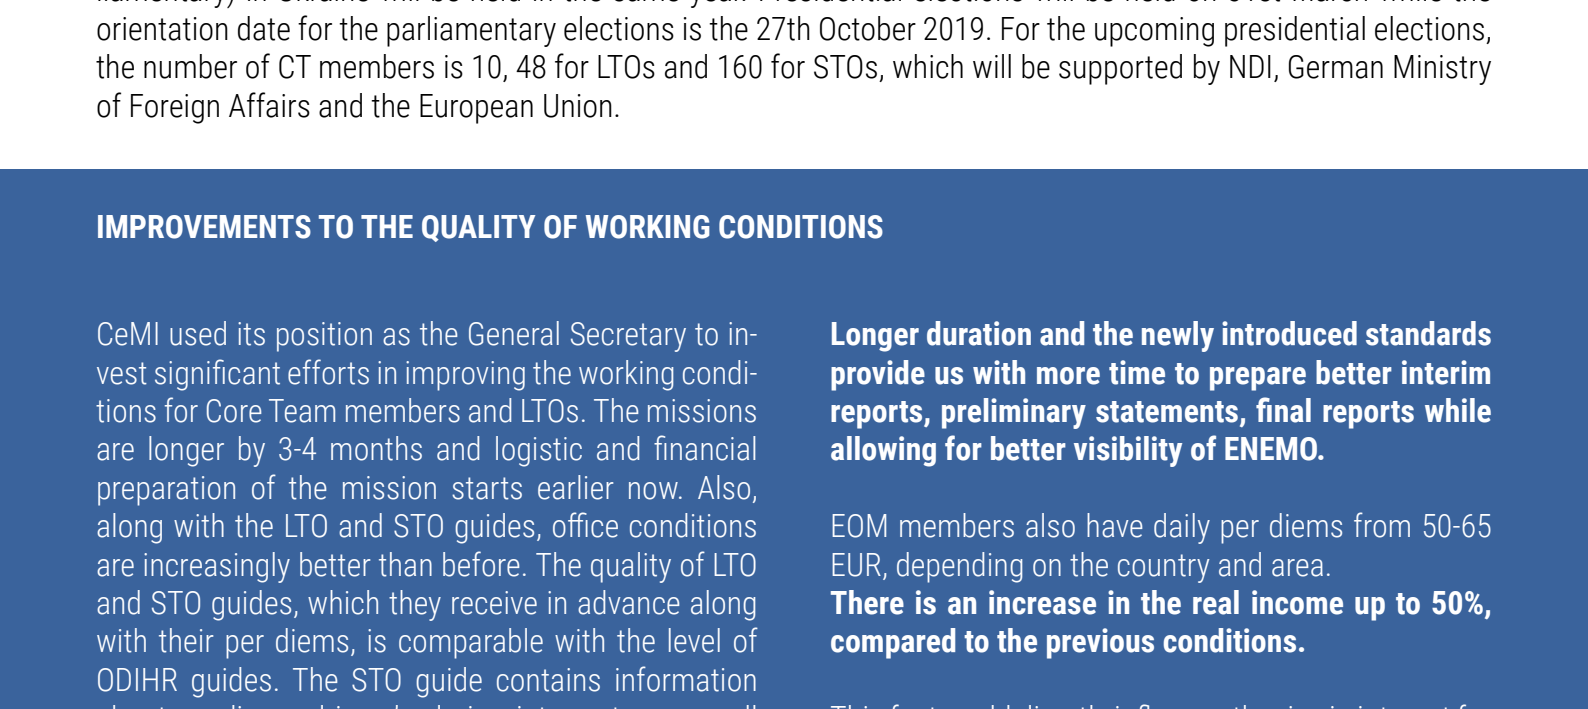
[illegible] orientation date for the parliamentary elections is the 27th October 2019. For the upcoming presidential elections, the number of CT members is 10, 48 for LTOs and 160 for STOs, which will be supported by NDI, German Ministry of Foreign Affairs and the European Union.

IMPROVEMENTS TO THE QUALITY OF WORKING CONDITIONS

CeMI used its position as the General Secretary to invest significant efforts in improving the working conditions for Core Team members and LTOs. The missions are longer by 3-4 months and logistic and financial preparation of the mission starts earlier now. Also, along with the LTO and STO guides, office conditions are increasingly better than before. The quality of LTO and STO guides, which they receive in advance along with their per diems, is comparable with the level of ODIHR guides. The STO guide contains information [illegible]

Longer duration and the newly introduced standards provide us with more time to prepare better interim reports, preliminary statements, final reports while allowing for better visibility of ENEMO.

EOM members also have daily per diems from 50-65 EUR, depending on the country and area.
There is an increase in the real income up to 50%, compared to the previous conditions.

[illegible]